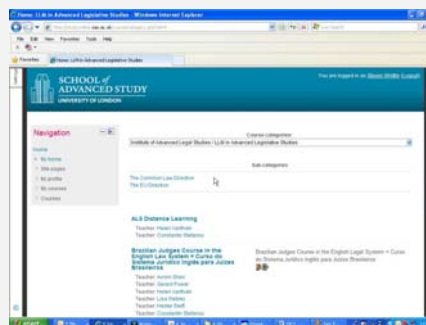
Home: LLM in Advanced Legislative Studies - Windows Internet Explorer

File Edit View Favorites Tools Help

Favorites

Home: LLM in Advanced Legislative Studies

SCHOOL of ADVANCED STUDY
UNIVERSITY OF LONDON

You are logged in as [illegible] (Logout)

Navigation

Home
My home
Site pages
My profile
My courses
Courses

Course categories:
Institute of Advanced Legal Studies / LLM in Advanced Legislative Studies

Sub categories

The Common Law Directive
The EU Directive

ALS Distance Learning

Teacher: Helen Xanthaki
Teacher: Constantin Stefanou

Brazilian Judges Course in the English Law System = Curso do Sistema Jurídico Inglês para Juízes Brasileiros

Brazilian Judges Course in the English Law System = Curso do Sistema Jurídico Inglês para Juízes Brasileiros

Teacher: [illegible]
Teacher: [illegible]
Teacher: Helen Xanthaki
Teacher: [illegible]
Teacher: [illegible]
Teacher: Constantin Stefanou

start